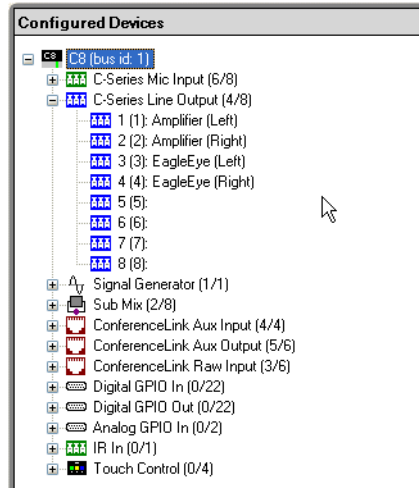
Configured Devices

C8 (bus id: 1)
C-Series Mic Input (6/8)
C-Series Line Output (4/8)
1 (1): Amplifier (Left)
2 (2): Amplifier (Right)
3 (3): EagleEye (Left)
4 (4): EagleEye (Right)
5 (5):
6 (6):
7 (7):
8 (8):
Signal Generator (1/1)
Sub Mix (2/8)
ConferenceLink Aux Input (4/4)
ConferenceLink Aux Output (5/6)
ConferenceLink Raw Input (3/6)
Digital GPIO In (0/22)
Digital GPIO Out (0/22)
Analog GPIO In (0/2)
IR In (0/1)
Touch Control (0/4)